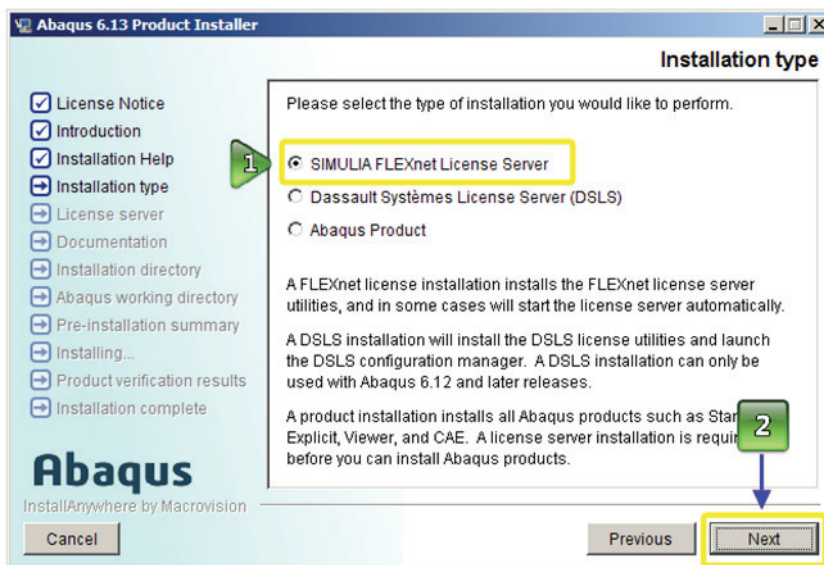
Abaqus 6.13 Product Installer

Installation type

License Notice
Introduction
Installation Help
Installation type
License server
Documentation
Installation directory
Abaqus working directory
Pre-installation summary
Installing...
Product verification results
Installation complete

Abaqus
InstallAnywhere by Macrovision

Please select the type of installation you would like to perform.

1

SIMULIA FLEXnet License Server
Dassault Systèmes License Server (DSLS)
Abaqus Product

A FLEXnet license installation installs the FLEXnet license server utilities, and in some cases will start the license server automatically.

A DSLS installation will install the DSLS license utilities and launch the DSLS configuration manager. A DSLS installation can only be used with Abaqus 6.12 and later releases.

A product installation installs all Abaqus products such as Star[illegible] Explicit, Viewer, and CAE. A license server installation is requi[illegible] before you can install Abaqus products.

2

Cancel
Previous
Next